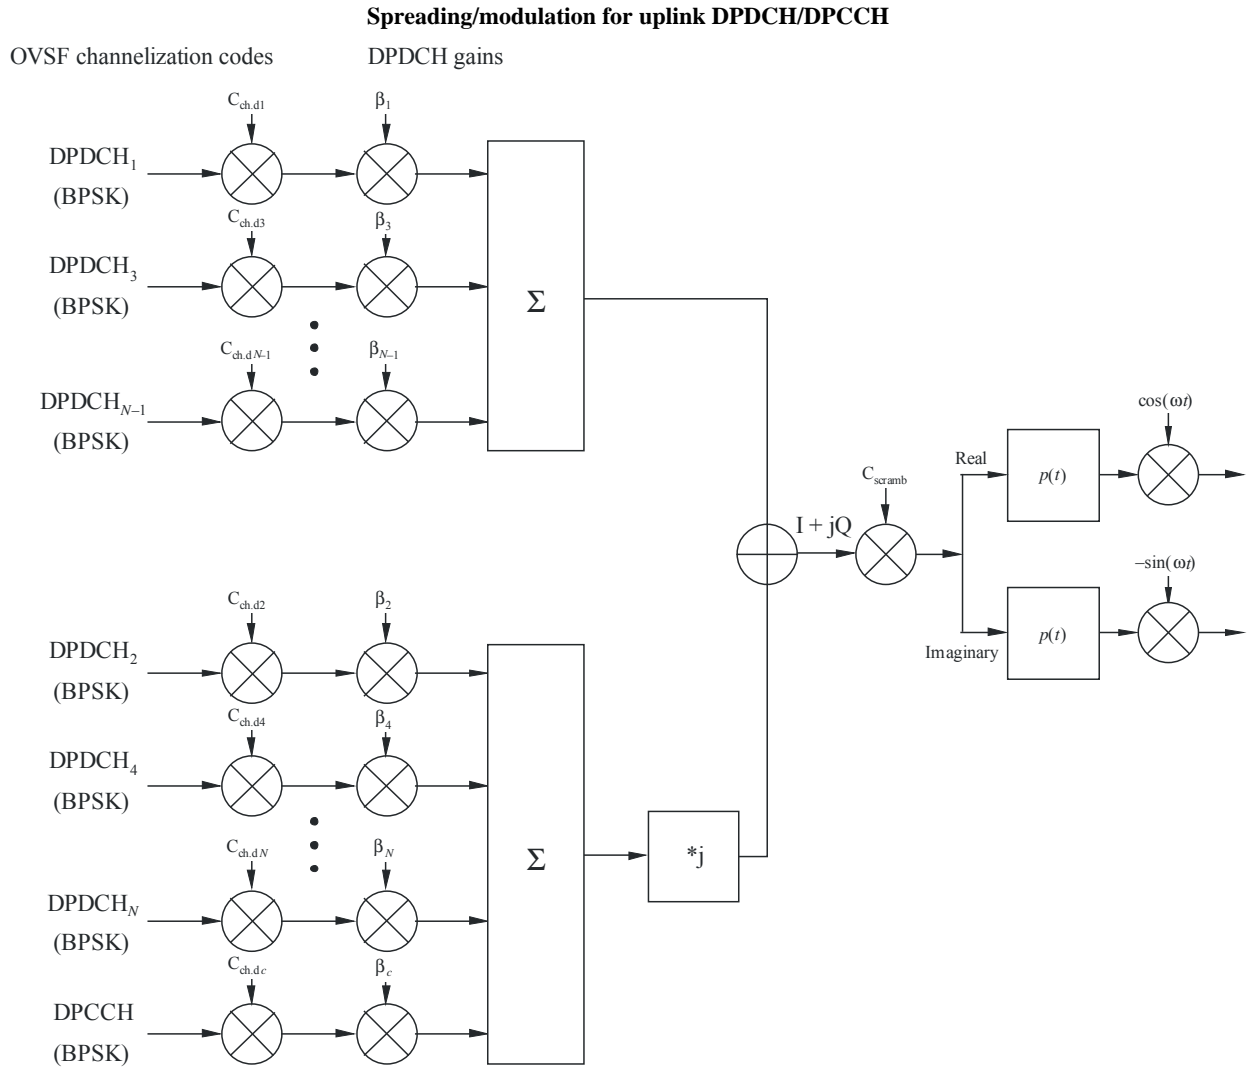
**Spreading/modulation for uplink DPDCH/DPCCH**

OVSF channelization codes

DPDCH gains

$C_{ch.d1}$

$\beta_1$

$DPDCH_1$ (BPSK)

$C_{ch.d3}$

$\beta_3$

$DPDCH_3$ (BPSK)

$C_{ch.dN-1}$

$\beta_{N-1}$

$DPDCH_{N-1}$ (BPSK)

$\Sigma$

$C_{scramb}$

I + jQ

Real

Imaginary

$p(t)$

$p(t)$

$\cos(\omega t)$

$-\sin(\omega t)$

$C_{ch.d2}$

$\beta_2$

$DPDCH_2$ (BPSK)

$C_{ch.d4}$

$\beta_4$

$DPDCH_4$ (BPSK)

$C_{ch.dN}$

$\beta_N$

$DPDCH_N$ (BPSK)

$C_{ch.dc}$

$\beta_c$

DPCCH (BPSK)

$\Sigma$

*j